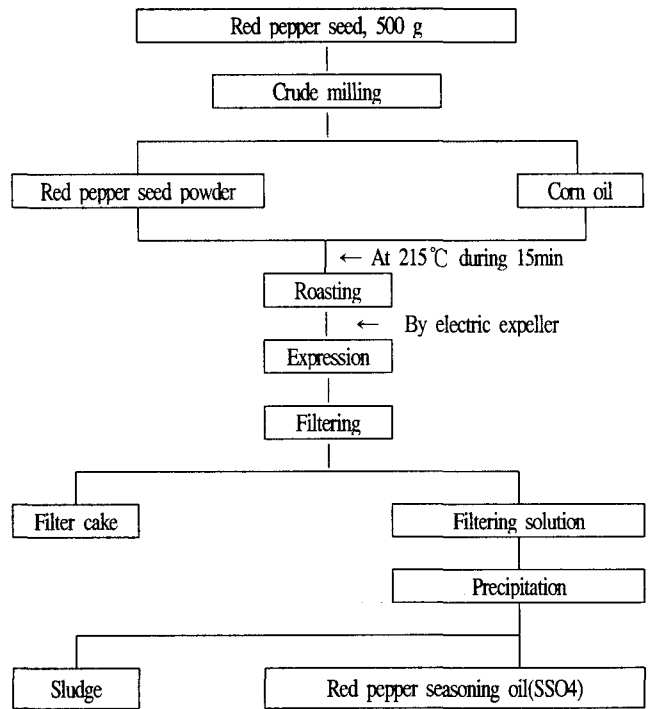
Red pepper seed, 500 g

Crude milling

Red pepper seed powder

Corn oil

← At 215℃ during 15min

Roasting

← By electric expeller

Expression

Filtering

Filter cake

Filtering solution

Precipitation

Sludge

Red pepper seasoning oil(SSO4)